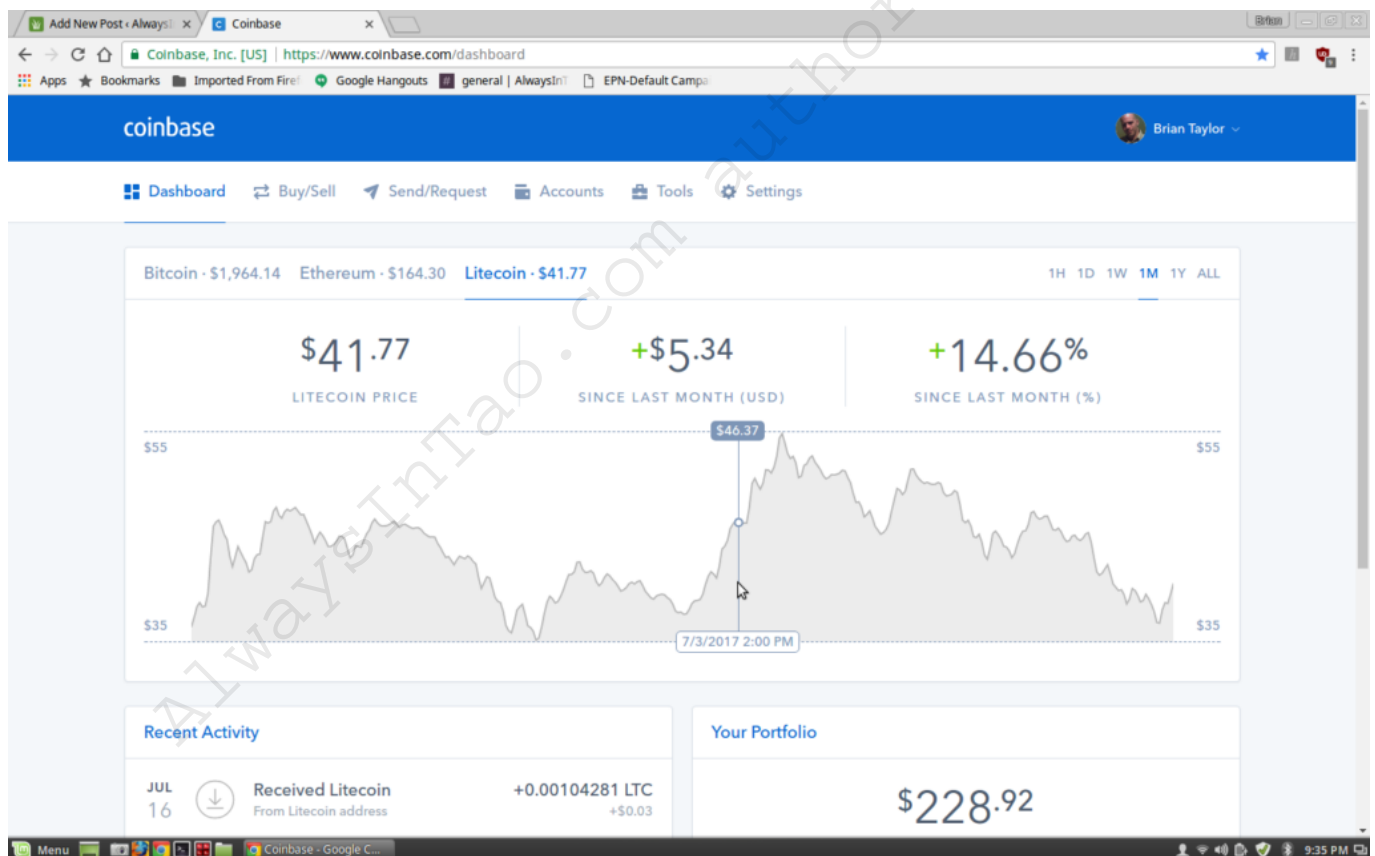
Add New Post ‹ Always ×
Coinbase ×
Brian
Coinbase, Inc. [US] | https://www.coinbase.com/dashboard
Apps Bookmarks Imported From Fire Google Hangouts general | AlwaysIn EPN-Default Campa

coinbase
Brian Taylor

Dashboard Buy/Sell Send/Request Accounts Tools Settings

Bitcoin · $1,964.14 Ethereum · $164.30 Litecoin · $41.77
1H 1D 1W 1M 1Y ALL

$41.77
LITECOIN PRICE

+$5.34
SINCE LAST MONTH (USD)

+14.66%
SINCE LAST MONTH (%)

$46.37
$55 $55
$35 $35
7/3/2017 2:00 PM

AlwaysInTao.com author

Recent Activity

JUL 16
Received Litecoin
From Litecoin address
+0.00104281 LTC
+$0.03

Your Portfolio

$228.92

Menu Coinbase - Google C... 9:35 PM